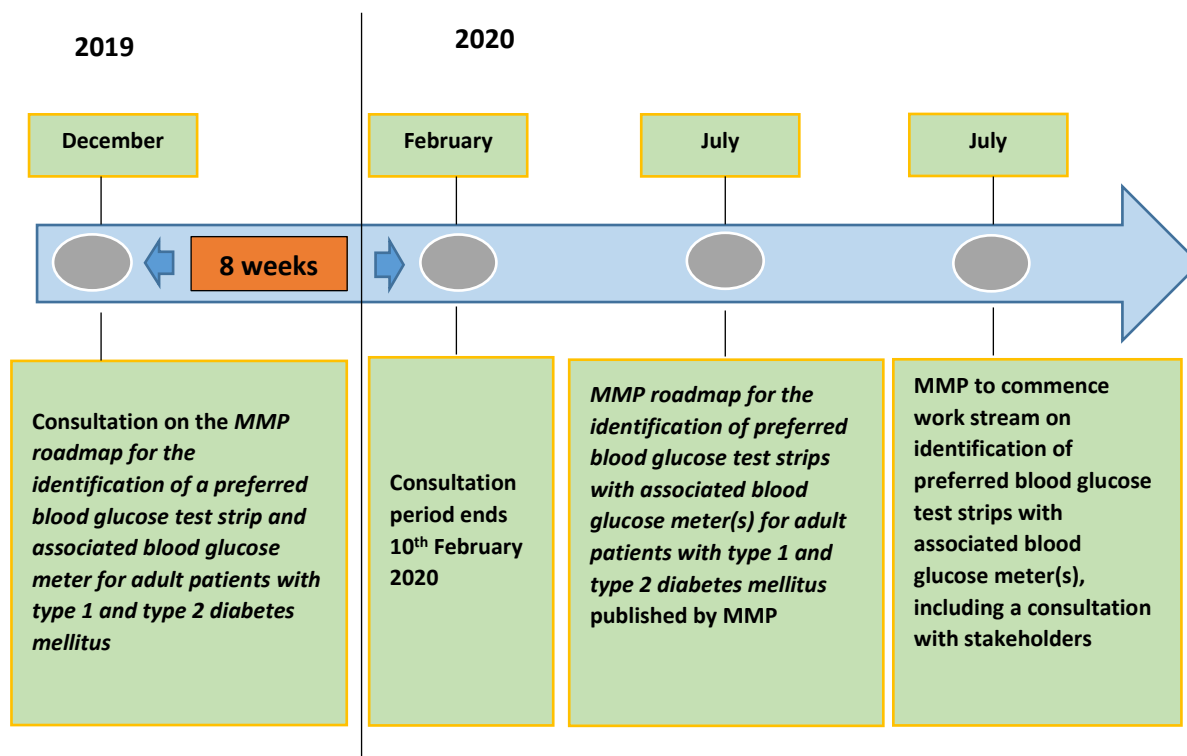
2019

2020

December

February

July

July

8 weeks

Consultation on the *MMP roadmap for the identification of a preferred blood glucose test strip and associated blood glucose meter for adult patients with type 1 and type 2 diabetes mellitus*

Consultation period ends 10$^{th}$ February 2020

*MMP roadmap for the identification of preferred blood glucose test strips with associated blood glucose meter(s) for adult patients with type 1 and type 2 diabetes mellitus* published by MMP

MMP to commence work stream on identification of preferred blood glucose test strips with associated blood glucose meter(s), including a consultation with stakeholders